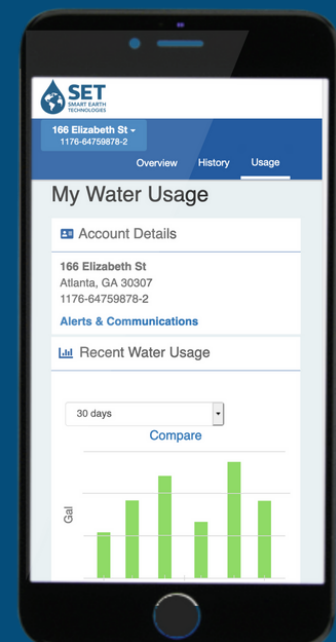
SET
SMART EARTH TECHNOLOGIES

166 Elizabeth St
1176-64759878-2

Overview History Usage

My Water Usage

Account Details

166 Elizabeth St
Atlanta, GA 30307
1176-64759878-2

Alerts & Communications

Recent Water Usage

30 days

Compare

Gal